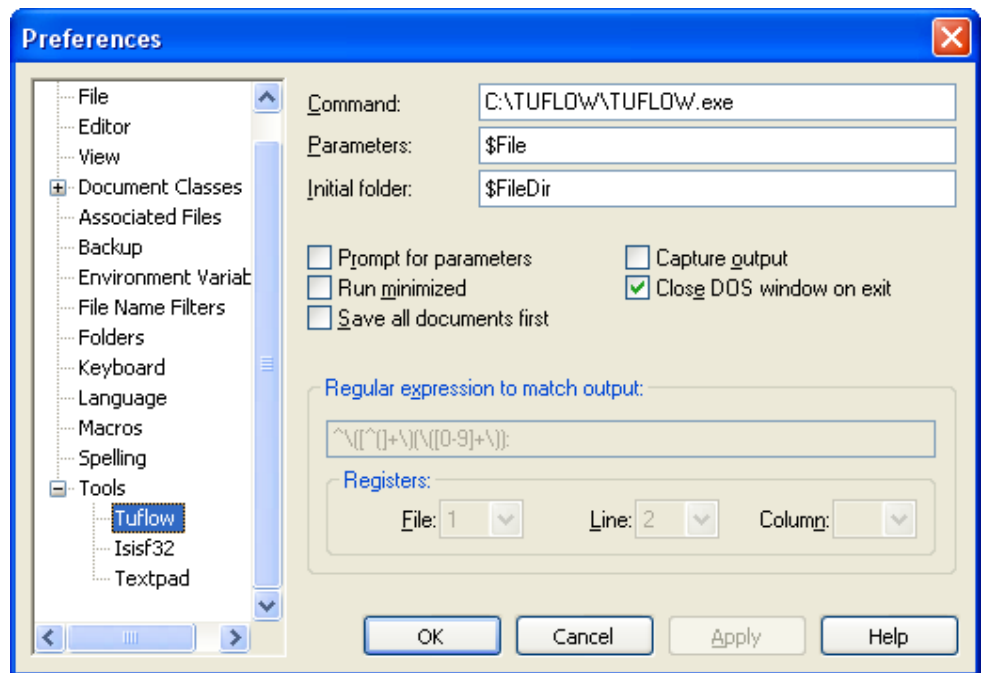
Preferences

File
Editor
View
Document Classes
Associated Files
Backup
Environment Variab
File Name Filters
Folders
Keyboard
Language
Macros
Spelling
Tools
Tuflow
Isisf32
Textpad

Command: C:\TUFLOW\TUFLOW.exe
Parameters: $File
Initial folder: $FileDir

Prompt for parameters
Run minimized
Save all documents first
Capture output
Close DOS window on exit

Regular expression to match output:
^\([^(]+\)(\([0-9]+\)):

Registers:
File: 1
Line: 2
Column:

OK
Cancel
Apply
Help